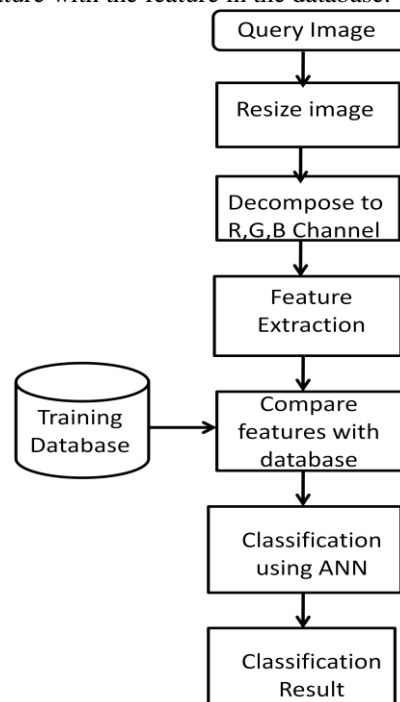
ature with the feature in the database.

Query Image

Resize image

Decompose to R,G,B Channel

Feature Extraction

Training Database

Compare features with database

Classification using ANN

Classification Result